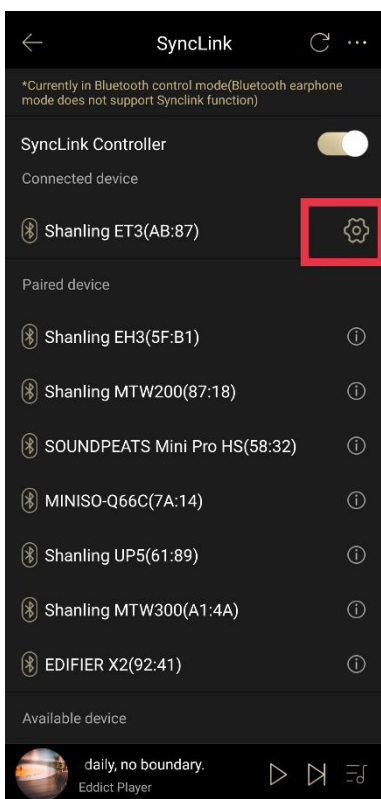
SyncLink

*Currently in Bluetooth control mode(Bluetooth earphone mode does not support Synclink function)

SyncLink Controller

Connected device

Shanling ET3(AB:87)

Paired device

Shanling EH3(5F:B1)

Shanling MTW200(87:18)

SOUNDPEATS Mini Pro HS(58:32)

MINISO-Q66C(7A:14)

Shanling UP5(61:89)

Shanling MTW300(A1:4A)

EDIFIER X2(92:41)

Available device

daily, no boundary.
Eddict Player